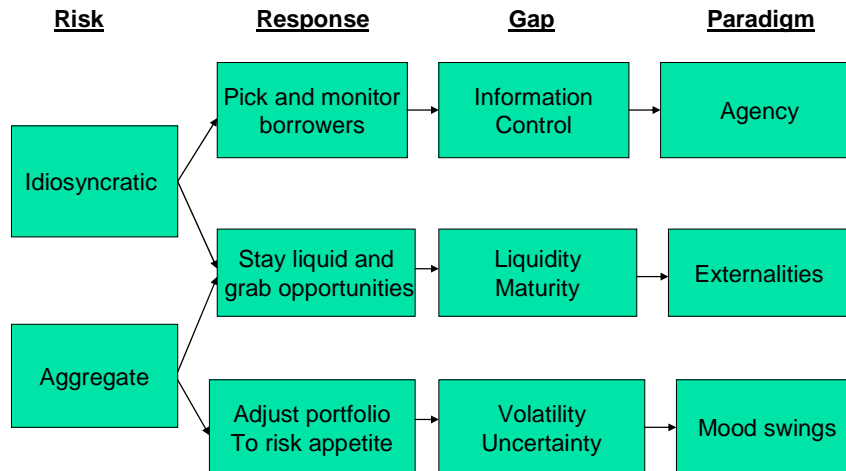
Risk

Response

Gap

Paradigm

Pick and monitor borrowers

Information Control

Agency

Idiosyncratic

Stay liquid and grab opportunities

Liquidity Maturity

Externalities

Aggregate

Adjust portfolio To risk appetite

Volatility Uncertainty

Mood swings